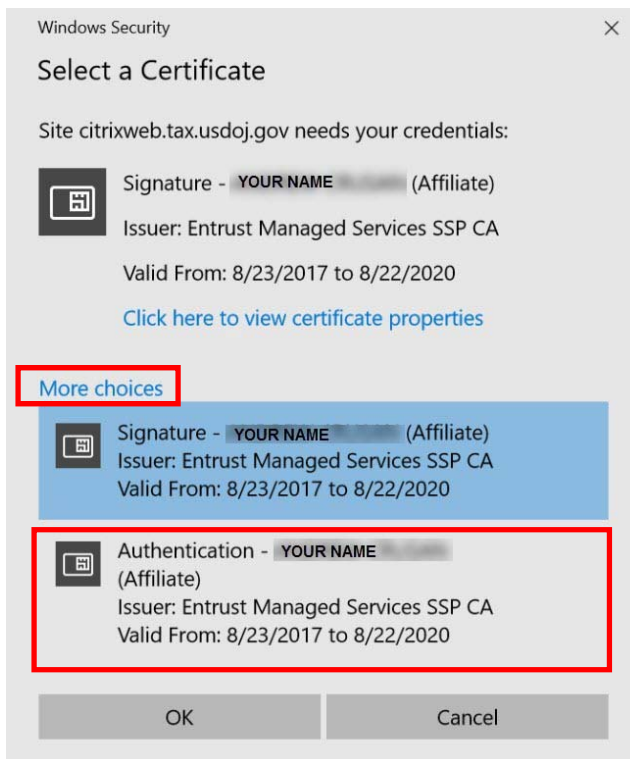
Windows Security

×

Select a Certificate

Site citrixweb.tax.usdoj.gov needs your credentials:

Signature - YOUR NAME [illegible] (Affiliate)

Issuer: Entrust Managed Services SSP CA

Valid From: 8/23/2017 to 8/22/2020

Click here to view certificate properties

More choices

Signature - YOUR NAME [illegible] (Affiliate)
Issuer: Entrust Managed Services SSP CA
Valid From: 8/23/2017 to 8/22/2020

Authentication - YOUR NAME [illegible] (Affiliate)
Issuer: Entrust Managed Services SSP CA
Valid From: 8/23/2017 to 8/22/2020

OK

Cancel